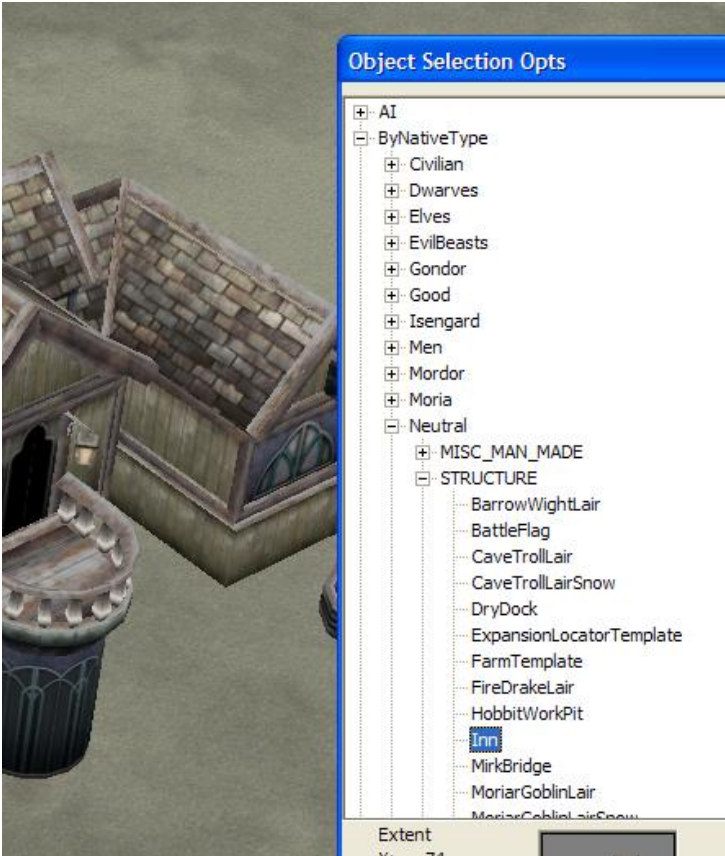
Object Selection Opts

AI
ByNativeType
Civilian
Dwarves
Elves
EvilBeasts
Gondor
Good
Isengard
Men
Mordor
Moria
Neutral
MISC_MAN_MADE
STRUCTURE
BarrowWightLair
BattleFlag
CaveTrollLair
CaveTrollLairSnow
DryDock
ExpansionLocatorTemplate
FarmTemplate
FireDrakeLair
HobbitWorkPit
Inn
MirkBridge
MoriarGoblinLair
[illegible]

Extent
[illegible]